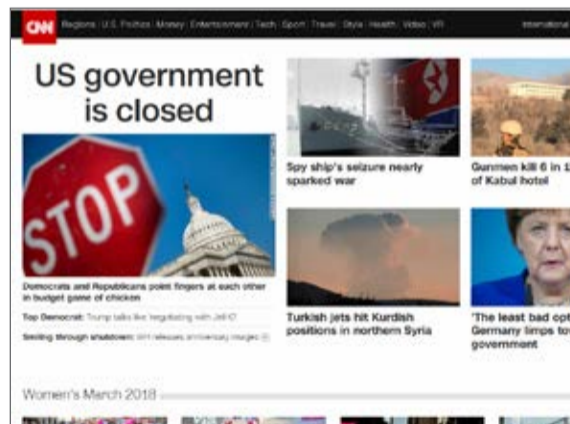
CNN Regions | U.S. Politics | Money | Entertainment | Tech | Sport | Travel | Style | Health | Video | VR International

US government is closed

STOP

Democrats and Republicans point fingers at each other in budget game of chicken

Top Democrat: Trump talks like 'negotiating with Jell-O'

Smiling through shutdown: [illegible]

Spy ship's seizure nearly sparked war

Gunmen kill 6 in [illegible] of Kabul hotel

Turkish jets hit Kurdish positions in northern Syria

'The least bad opt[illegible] Germany limps to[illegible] government

Women's March 2018